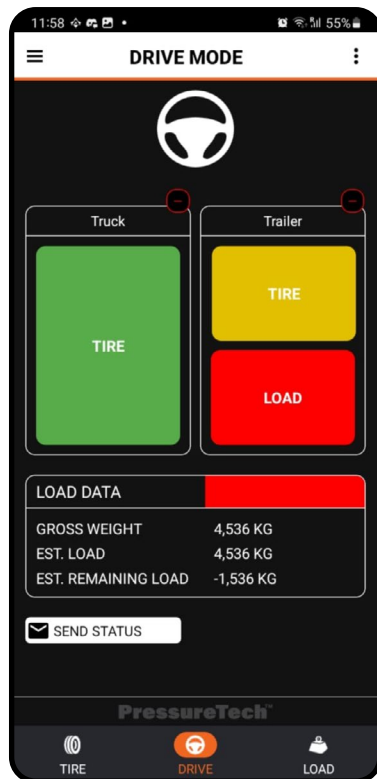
11:58 55%

DRIVE MODE

Truck

TIRE

Trailer

TIRE

LOAD

LOAD DATA

| | |
|---|---|
| GROSS WEIGHT | 4,536 KG |
| EST. LOAD | 4,536 KG |
| EST. REMAINING LOAD | -1,536 KG |

SEND STATUS

PressureTech™

TIRE DRIVE LOAD